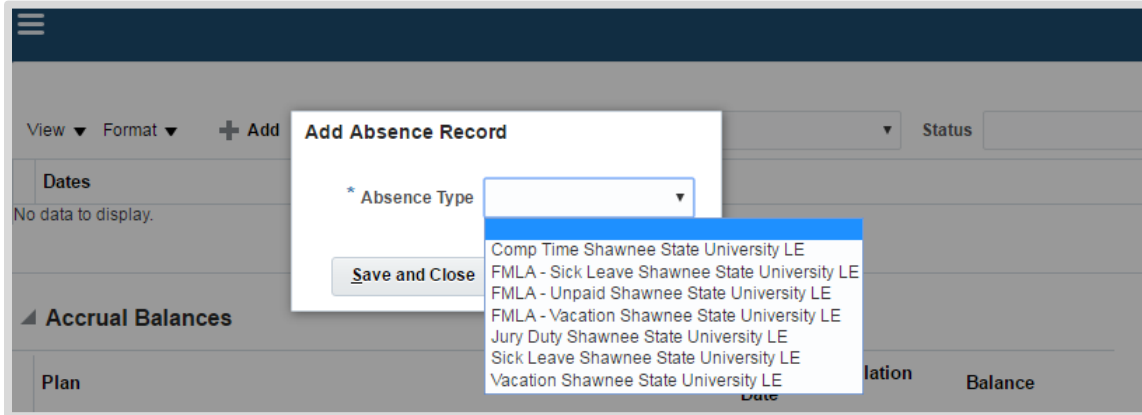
View ▾ Format ▾ + Add

Add Absence Record

Status

Dates

No data to display.

* Absence Type

Comp Time Shawnee State University LE
FMLA - Sick Leave Shawnee State University LE
FMLA - Unpaid Shawnee State University LE
FMLA - Vacation Shawnee State University LE
Jury Duty Shawnee State University LE
Sick Leave Shawnee State University LE
Vacation Shawnee State University LE

Save and Close

Accrual Balances

Plan

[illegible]lation Date

Balance